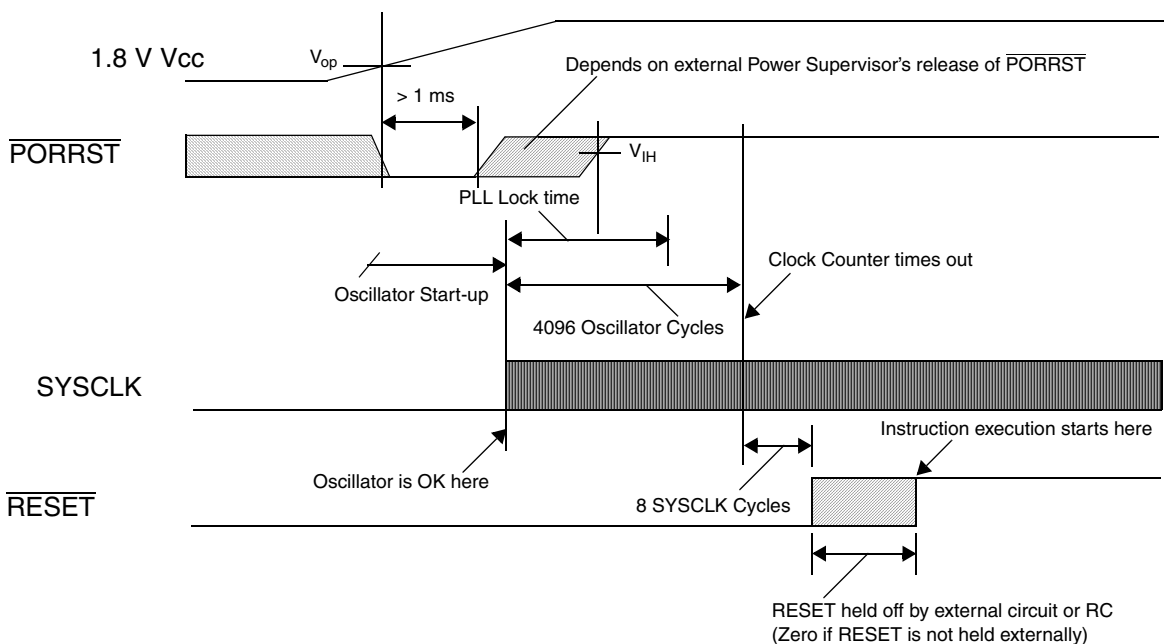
1.8 V Vcc

$V_{op}$

Depends on external Power Supervisor's release of $\overline{PORRST}$

> 1 ms

$\overline{PORRST}$

$V_{IH}$

PLL Lock time

Clock Counter times out

Oscillator Start-up

4096 Oscillator Cycles

SYSCLK

Instruction execution starts here

Oscillator is OK here

8 SYSCLK Cycles

$\overline{RESET}$

RESET held off by external circuit or RC
(Zero if RESET is not held externally)